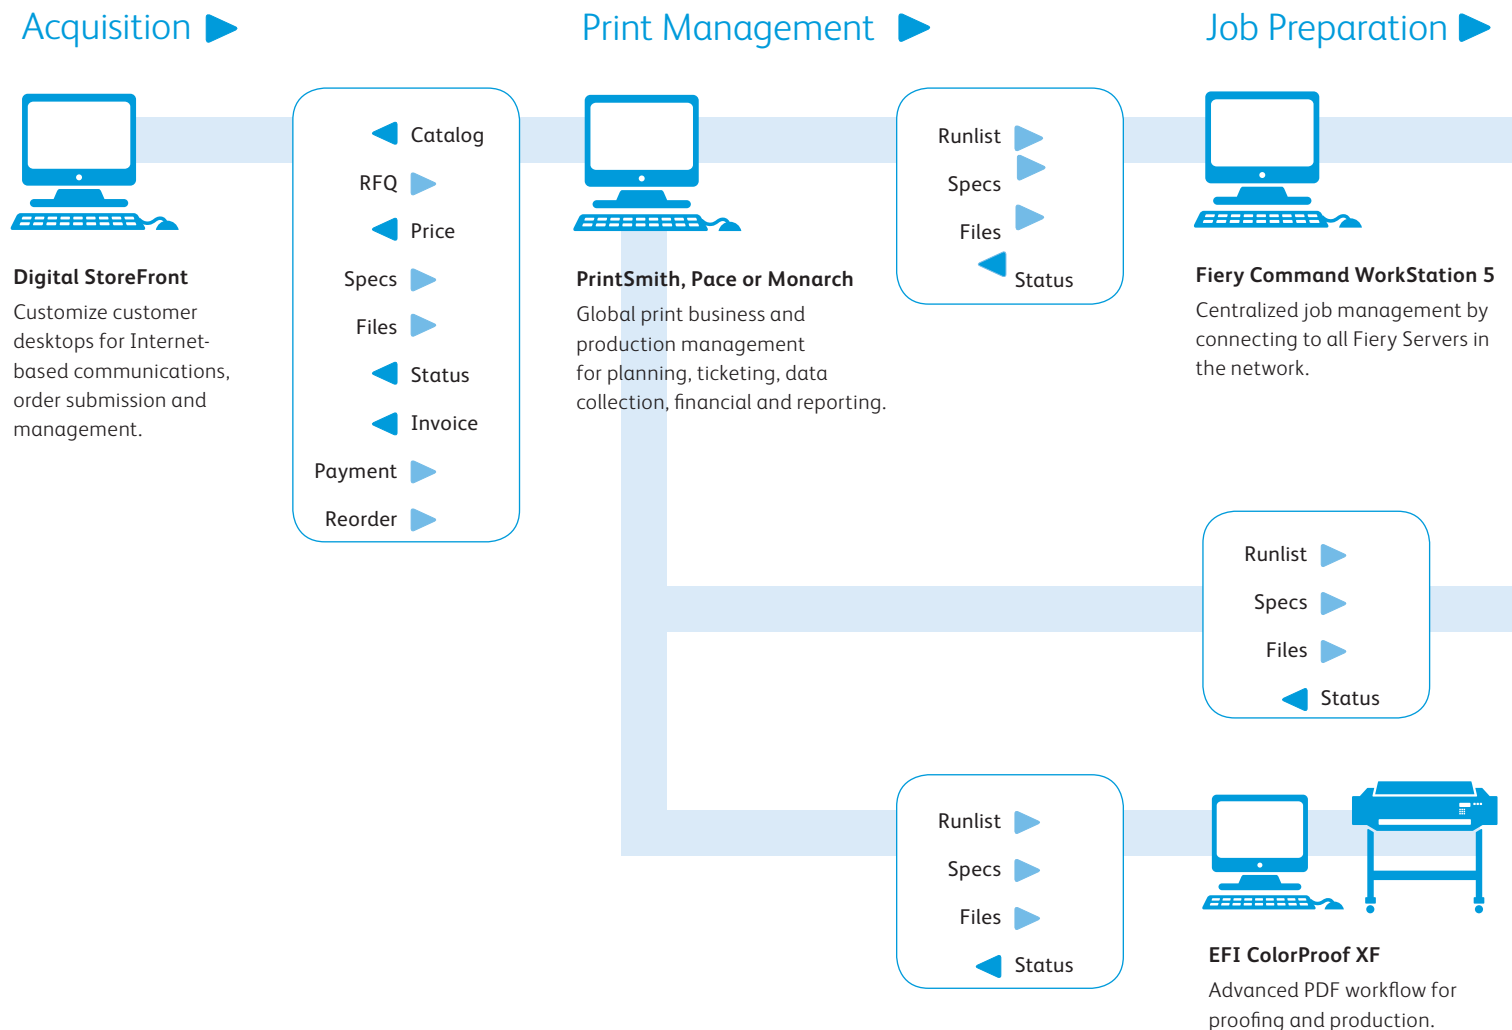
Acquisition

Print Management

Job Preparation

Catalog

RFQ

Price

Specs

Files

Status

Invoice

Payment

Reorder

Digital StoreFront

Customize customer desktops for Internet-based communications, order submission and management.

PrintSmith, Pace or Monarch

Global print business and production management for planning, ticketing, data collection, financial and reporting.

Runlist

Specs

Files

Status

Fiery Command WorkStation 5

Centralized job management by connecting to all Fiery Servers in the network.

Runlist

Specs

Files

Status

Runlist

Specs

Files

Status

EFI ColorProof XF

Advanced PDF workflow for proofing and production.